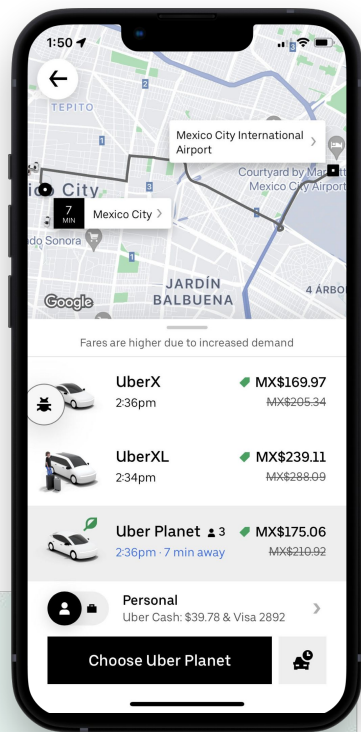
1:50

TEPITO

Mexico City International Airport

Courtyard by Marriott Mexico City Airport

o City

7 MIN

Mexico City

do Sonora

JARDÍN BALBUENA

4 ÁRBO

Google

Fares are higher due to increased demand

UberX
2:36pm
MX$169.97
MX$205.34

UberXL
2:34pm
MX$239.11
MX$288.09

Uber Planet 3
2:36pm · 7 min away
MX$175.06
MX$210.92

Personal
Uber Cash: $39.78 & Visa 2892

Choose Uber Planet